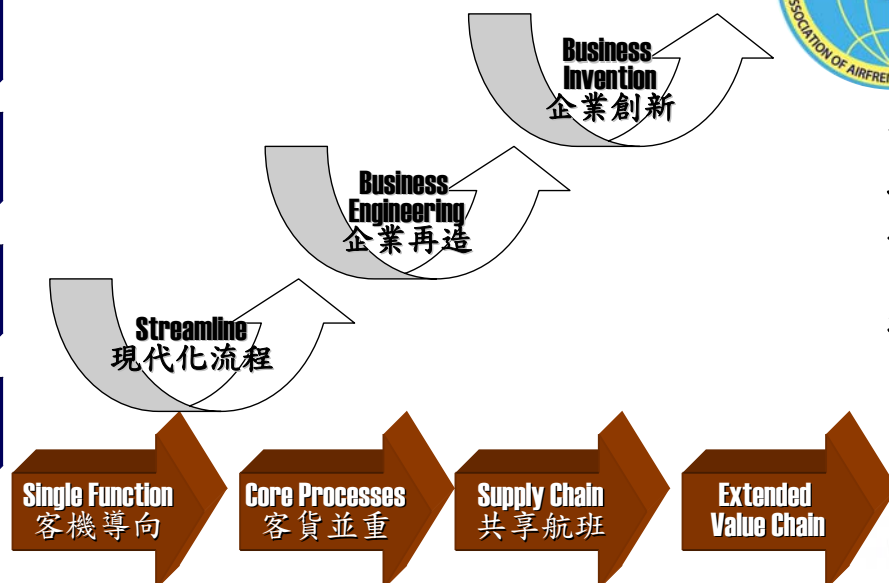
SSOCIATION OF AIRFREI

Business Invention
企業創新

Business Engineering
企業再造

Streamline
現代化流程

Single Function
客機導向

Core Processes
客貨並重

Supply Chain
共享航班

Extended Value Chain